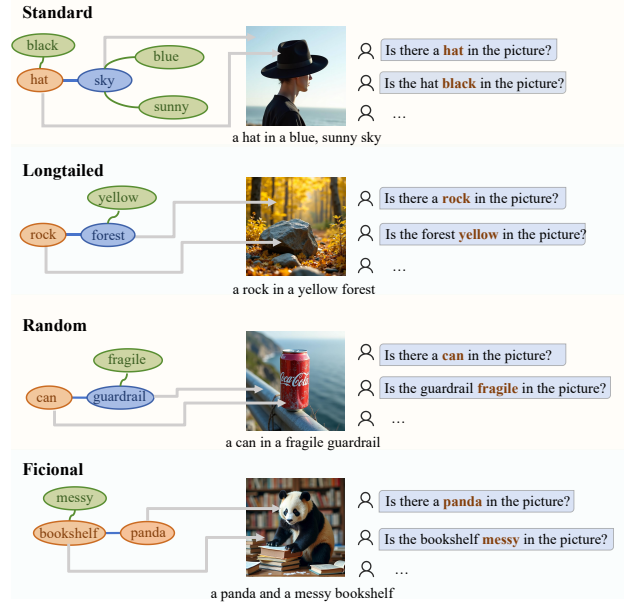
Standard

black

hat

sky

blue

sunny

Is there a hat in the picture?

Is the hat black in the picture?

...

a hat in a blue, sunny sky

Longtailed

yellow

rock

forest

Is there a rock in the picture?

Is the forest yellow in the picture?

...

a rock in a yellow forest

Random

fragile

can

guardrail

Coca-Cola

Is there a can in the picture?

Is the guardrail fragile in the picture?

...

a can in a fragile guardrail

Ficional

messy

bookshelf

panda

Is there a panda in the picture?

Is the bookshelf messy in the picture?

...

a panda and a messy bookshelf